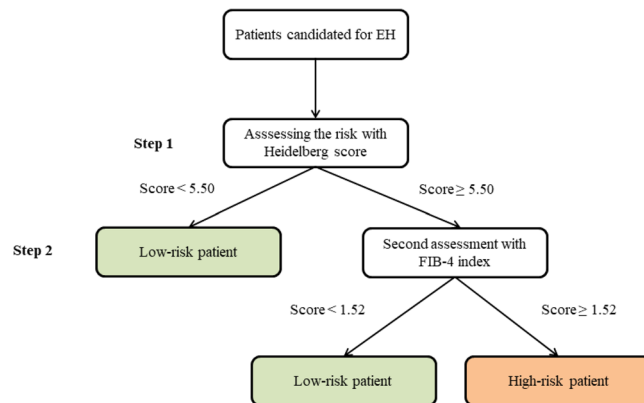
Patients candidated for EH

Step 1

Asssessing the risk with Heidelberg score

Score < 5.50

Score ≥ 5.50

Step 2

Low-risk patient

Second assessment with FIB-4 index

Score < 1.52

Score ≥ 1.52

Low-risk patient

High-risk patient